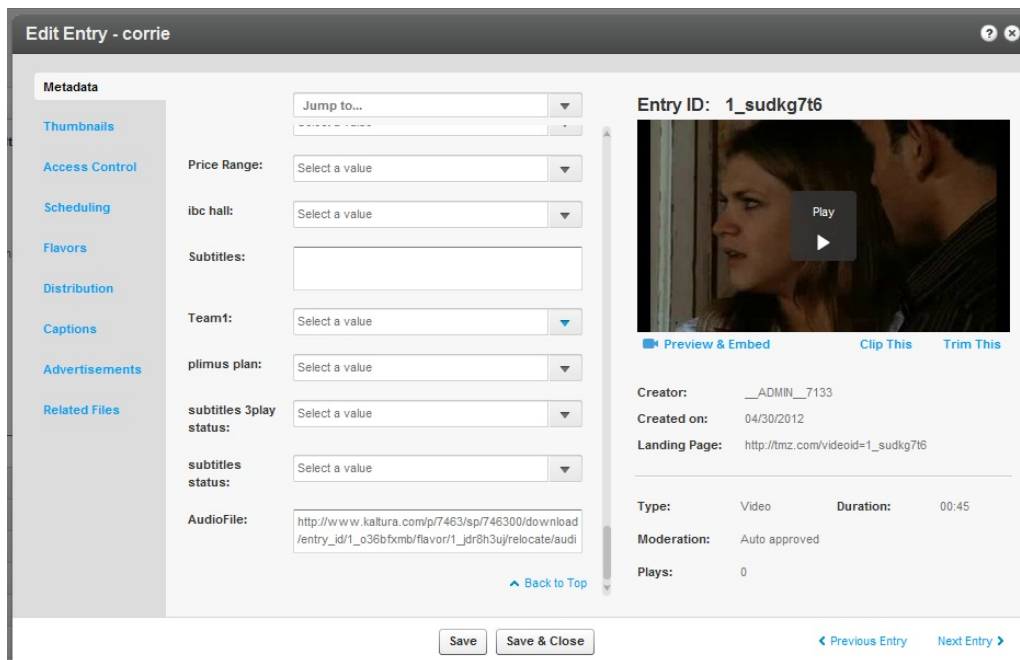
Edit Entry - corrie

Metadata
Thumbnails
Access Control
Scheduling
Flavors
Distribution
Captions
Advertisements
Related Files

Jump to...
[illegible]
Price Range: Select a value
ibc hall: Select a value
Subtitles:
Team1: Select a value
plimus plan: Select a value
subtitles 3play status: Select a value
subtitles status: Select a value
AudioFile: http://www.kaltura.com/p/7463/sp/746300/download/entry_id/1_o36bfxmb/flavor/1_jdr8h3uj/relocate/audi

Back to Top

Entry ID: 1_sudkg7t6

Play

Preview & Embed
Clip This
Trim This

Creator: __ADMIN__7133
Created on: 04/30/2012
Landing Page: http://tmz.com/videoid=1_sudkg7t6

Type: Video
Duration: 00:45
Moderation: Auto approved
Plays: 0

Save
Save & Close
Previous Entry
Next Entry